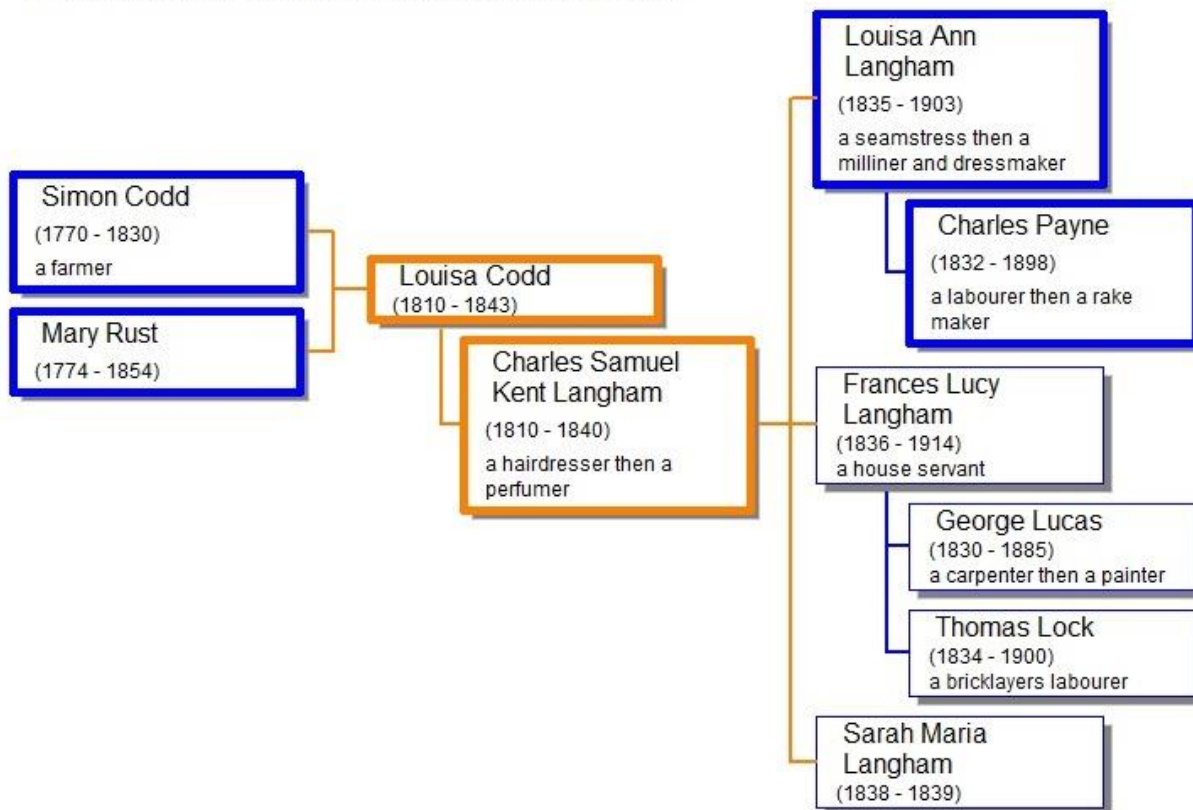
Simon Codd
(1770 - 1830)
a farmer

Mary Rust
(1774 - 1854)

Louisa Codd
(1810 - 1843)

Charles Samuel Kent Langham
(1810 - 1840)
a hairdresser then a perfumer

Louisa Ann Langham
(1835 - 1903)
a seamstress then a milliner and dressmaker

Charles Payne
(1832 - 1898)
a labourer then a rake maker

Frances Lucy Langham
(1836 - 1914)
a house servant

George Lucas
(1830 - 1885)
a carpenter then a painter

Thomas Lock
(1834 - 1900)
a bricklayers labourer

Sarah Maria Langham
(1838 - 1839)